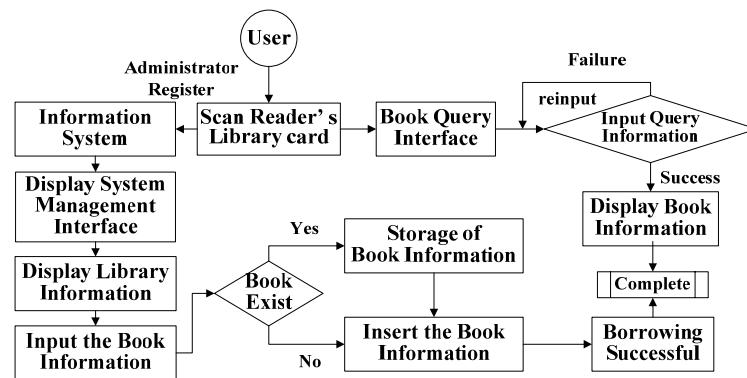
User

Administrator Register

Information System

Scan Reader's Library card

Book Query Interface

Failure

reinput

Input Query Information

Success

Display System Management Interface

Display Book Information

Yes

Storage of Book Information

Display Library Information

Book Exist

Complete

Input the Book Information

No

Insert the Book Information

Borrowing Successful